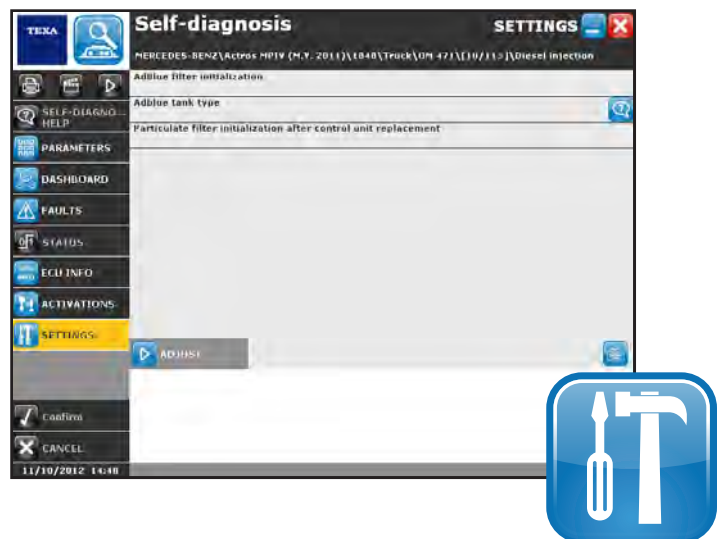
TEXA

Self-diagnosis

SETTINGS

MERCEDES-BENZ\Actros MPIV (M.Y. 2011)\1848\Truck\OM 471\[10/11]\Diesel injection

Adblue filter initialization

Adblue tank type

Particulate filter initialization after control unit replacement

SELF-DIAGNO... HELP

PARAMETERS

DASHBOARD

FAULTS

STATUS

ECU INFO

ACTIVATIONS

SETTINGS

ADJUST

Confirm

CANCEL

11/10/2012 14:48